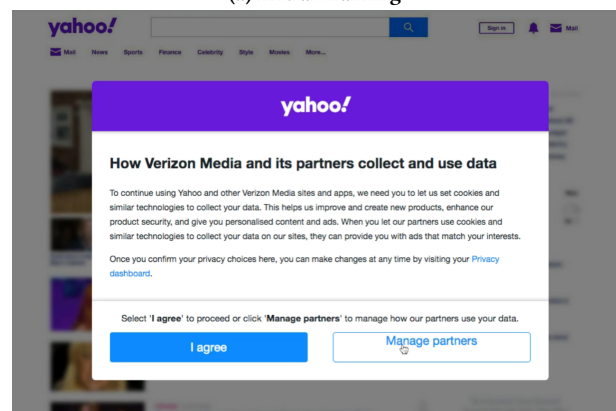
yahoo!

Sign in

Mail

Mail News Sports Finance Celebrity Style Movies More...

yahoo!

How Verizon Media and its partners collect and use data

To continue using Yahoo and other Verizon Media sites and apps, we need you to let us set cookies and similar technologies to collect your data. This helps us improve and create new products, enhance our product security, and give you personalised content and ads. When you let our partners use cookies and similar technologies to collect your data on our sites, they can provide you with ads that match your interests.

Once you confirm your privacy choices here, you can make changes at any time by visiting your Privacy dashboard.

Select 'I agree' to proceed or click 'Manage partners' to manage how our partners use your data.

I agree

Manage partners